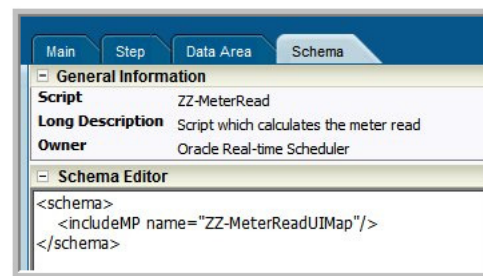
Main | Step | Data Area | Schema

⊟ General Information

| | |
|---|---|
| Script | ZZ-MeterRead |
| Long Description | Script which calculates the meter read |
| Owner | Oracle Real-time Scheduler |

⊟ Schema Editor

<schema>
<includeMP name="ZZ-MeterReadUIMap"/>
</schema>